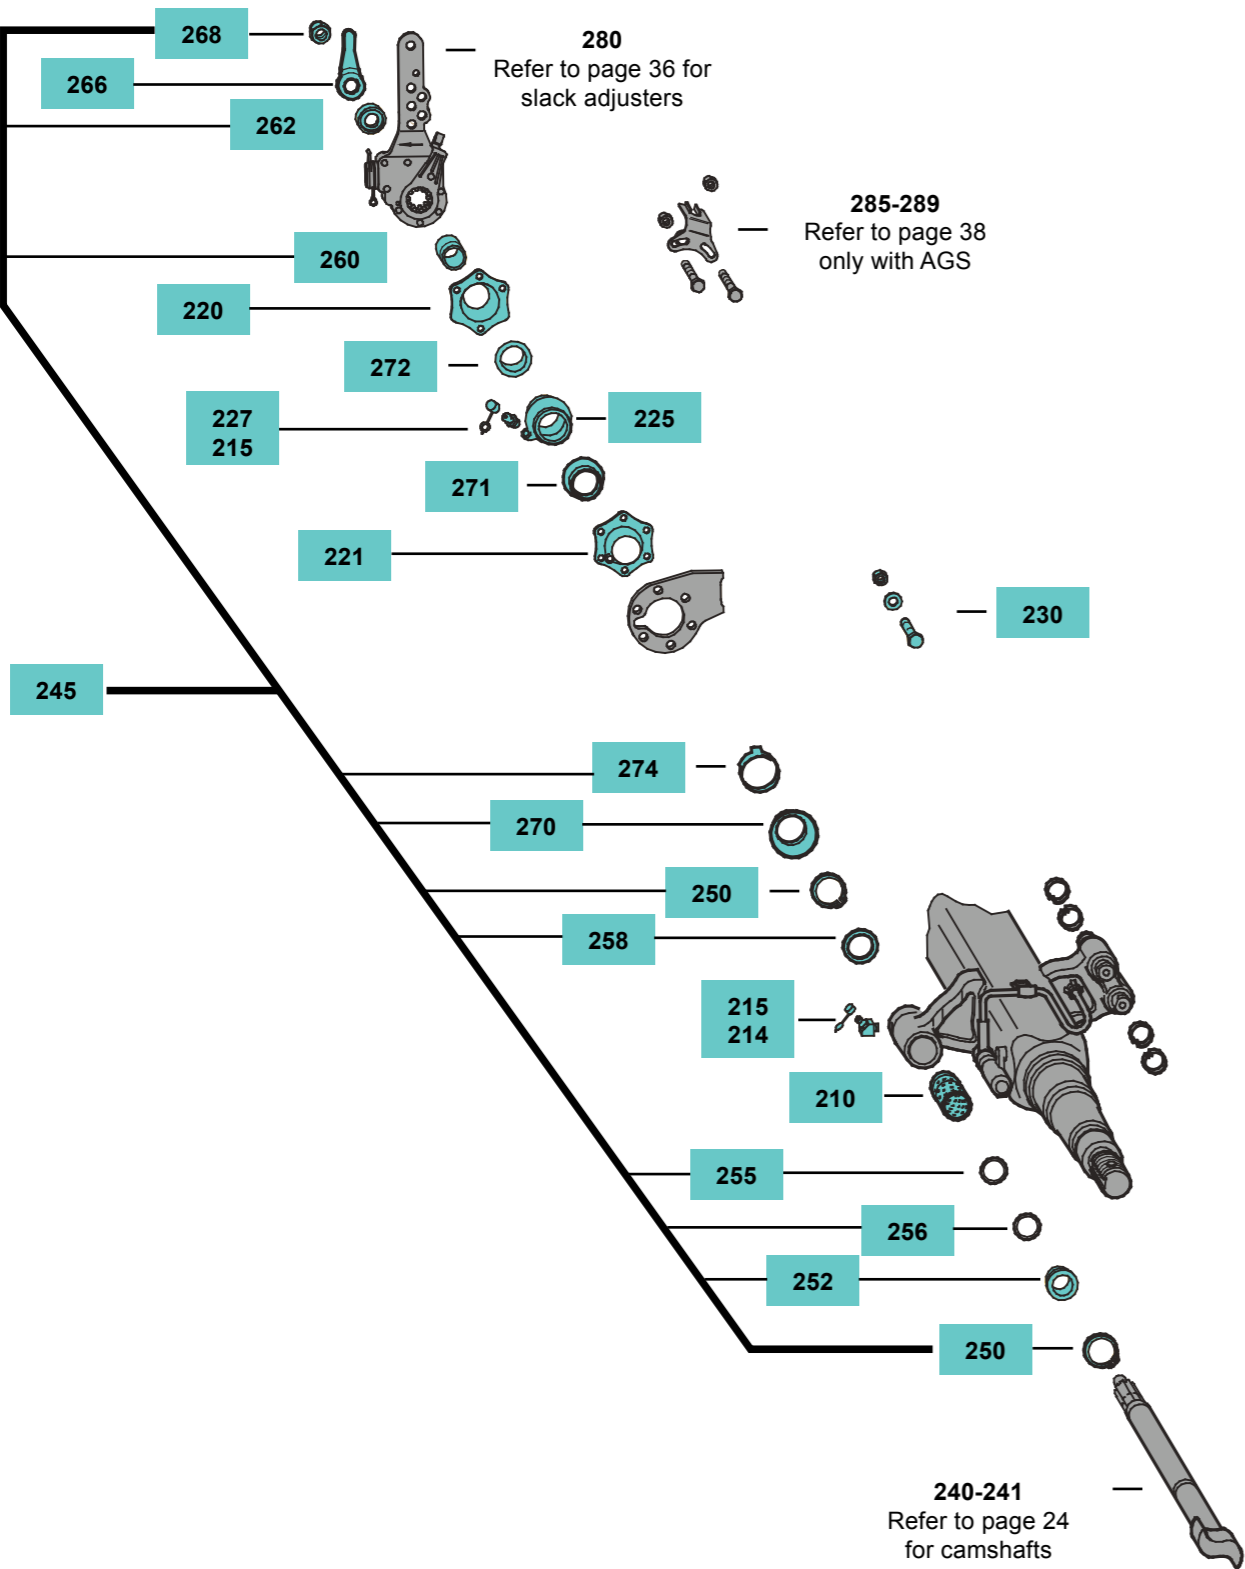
268

266

262

280
Refer to page 36 for slack adjusters

285-289
Refer to page 38 only with AGS

260

220

272

227
215

225

271

221

230

245

274

270

250

258

215
214

210

255

256

252

250

240-241
Refer to page 24 for camshafts